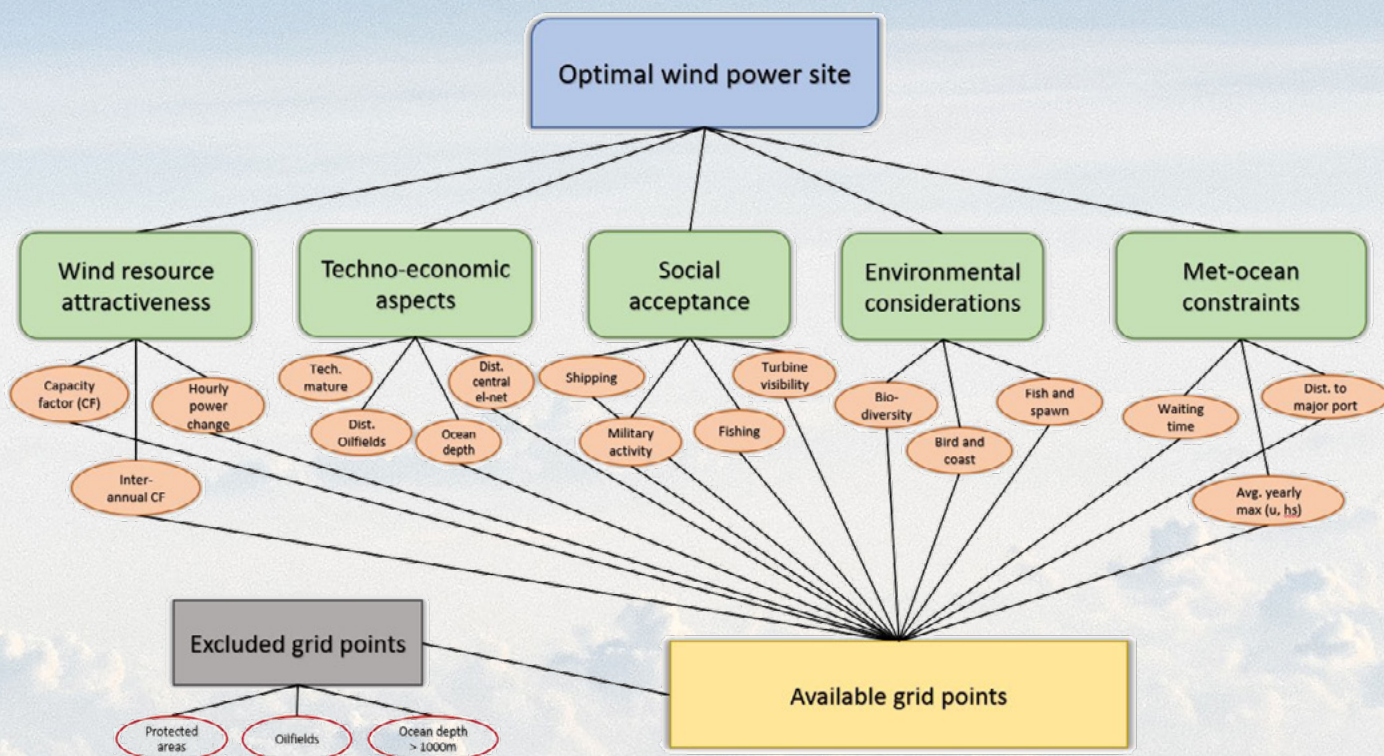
Optimal wind power site

Wind resource attractiveness

Capacity factor (CF)

Hourly power change

Inter-annual CF

Techno-economic aspects

Tech. mature

Dist. Oilfields

Ocean depth

Dist. central el-net

Social acceptance

Shipping

Military activity

Fishing

Turbine visibility

Environmental considerations

Bio-diversity

Bird and coast

Fish and spawn

Met-ocean constraints

Waiting time

Dist. to major port

Avg. yearly max (u, hs)

Excluded grid points

Protected areas

Oilfields

Ocean depth > 1000m

Available grid points